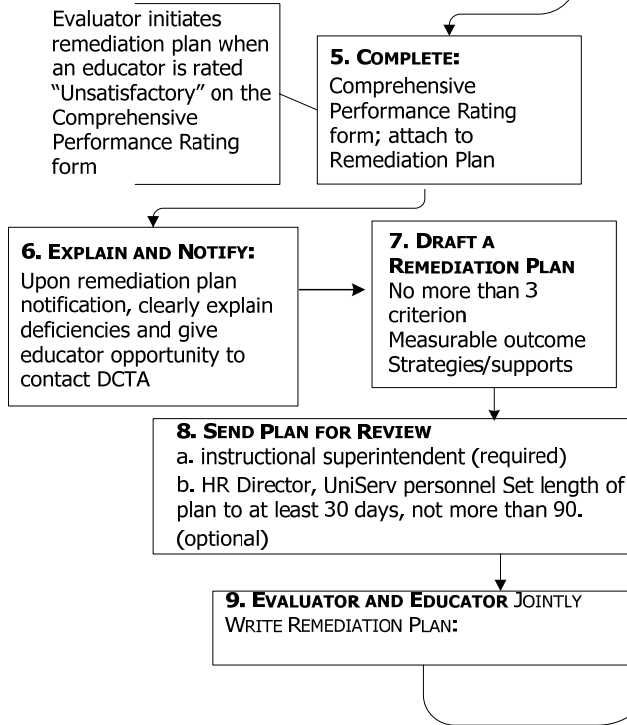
Evaluator initiates remediation plan when an educator is rated “Unsatisfactory” on the Comprehensive Performance Rating form

5. COMPLETE:
Comprehensive Performance Rating form; attach to Remediation Plan

6. EXPLAIN AND NOTIFY:
Upon remediation plan notification, clearly explain deficiencies and give educator opportunity to contact DCTA

7. DRAFT A REMEDIATION PLAN
No more than 3 criterion
Measurable outcome
Strategies/supports

8. SEND PLAN FOR REVIEW
a. instructional superintendent (required)
b. HR Director, UniServ personnel Set length of plan to at least 30 days, not more than 90. (optional)

9. EVALUATOR AND EDUCATOR JOINTLY WRITE REMEDIATION PLAN: